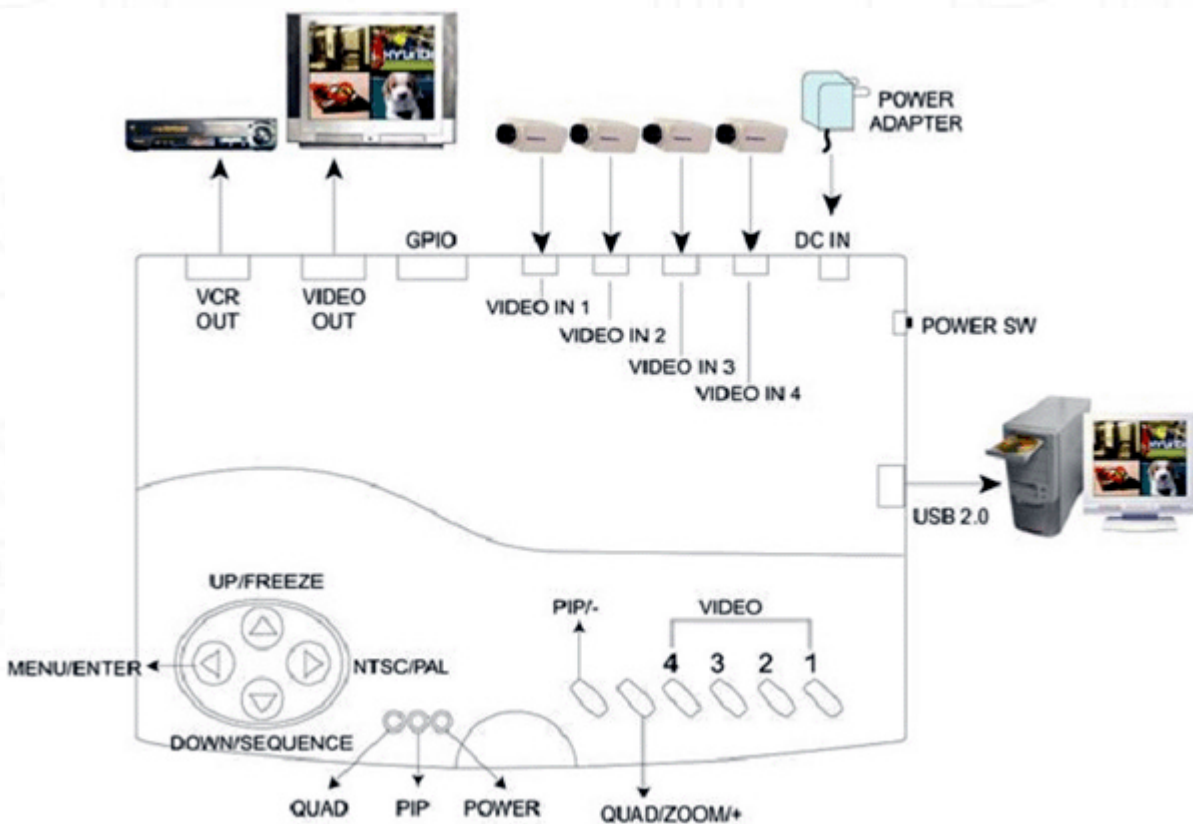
POWER ADAPTER

GPIO

DC IN

VCR OUT

VIDEO OUT

VIDEO IN 1

VIDEO IN 2

VIDEO IN 3

VIDEO IN 4

POWER SW

USB 2.0

UP/FREEZE

MENU/ENTER

NTSC/PAL

DOWN/SEQUENCE

PIP/-

VIDEO

4 3 2 1

QUAD PIP POWER

QUAD/ZOOM/+